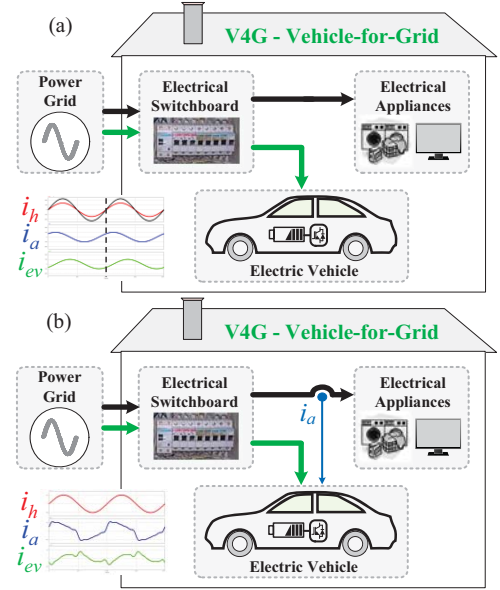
(a)

V4G - Vehicle-for-Grid

Power Grid

Electrical Switchboard

Electrical Appliances

$i_h$

$i_a$

$i_{ev}$

Electric Vehicle

(b)

V4G - Vehicle-for-Grid

Power Grid

Electrical Switchboard

Electrical Appliances

$i_a$

$i_h$

$i_a$

$i_{ev}$

Electric Vehicle